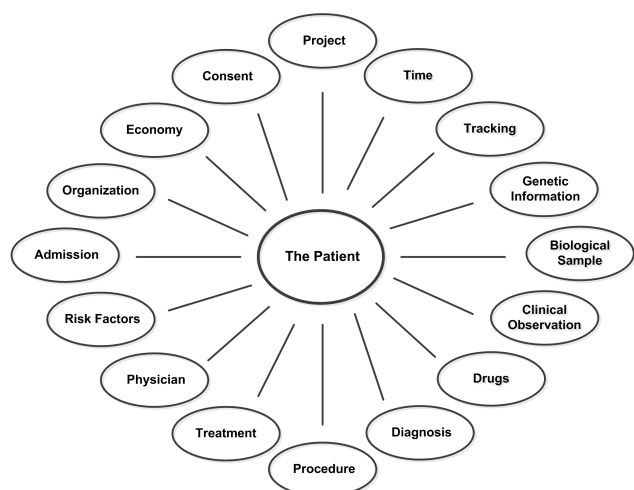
Project

Consent

Time

Economy

Tracking

Organization

Genetic Information

The Patient

Admission

Biological Sample

Risk Factors

Clinical Observation

Physician

Drugs

Treatment

Diagnosis

Procedure